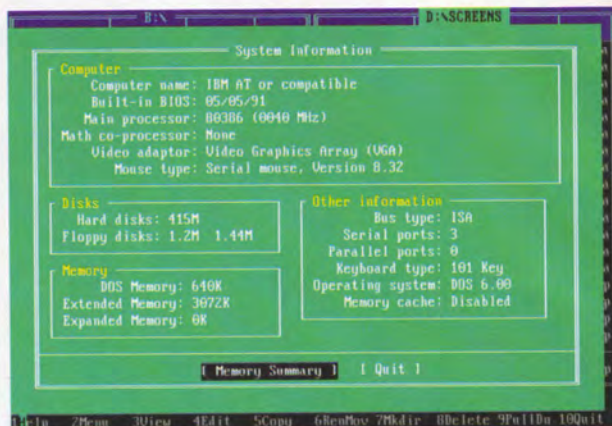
B:\

D:\SCREENS

System Information

Computer
Computer name: IBM AT or compatible
Built-in BIOS: 05/05/91
Main processor: 80386 (0040 MHz)
Math co-processor: None
Video adaptor: Video Graphics Array (VGA)
Mouse type: Serial mouse, Version 8.32

Disks
Hard disks: 415M
Floppy disks: 1.2M 1.44M

Other information
Bus type: ISA
Serial ports: 3
Parallel ports: 0
Keyboard type: 101 Key
Operating system: DOS 6.00
Memory cache: Disabled

Memory
DOS Memory: 640K
Extended Memory: 3072K
Expanded Memory: 0K

[ Memory Summary ] [ Quit ]

1Help 2Menu 3View 4Edit 5Copy 6RenMov 7Mkdir 8Delete 9PullDn 10Quit